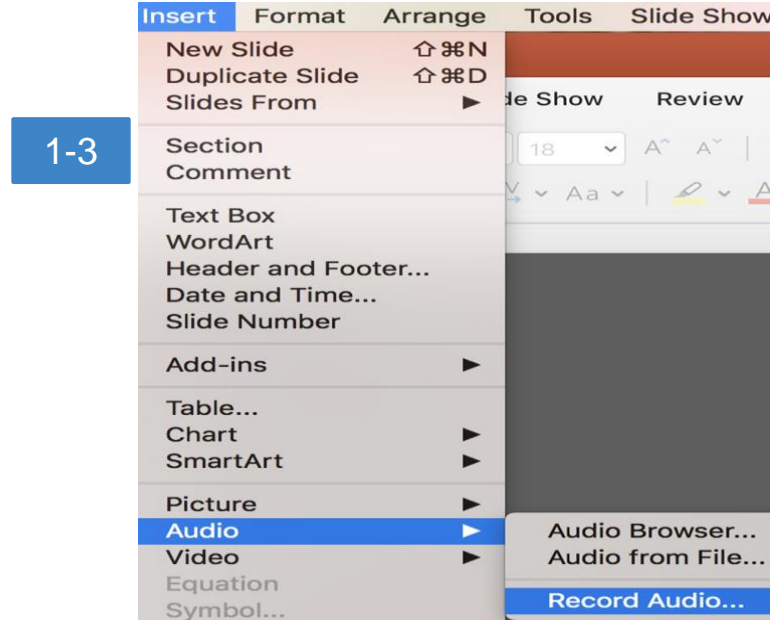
Insert Format Arrange Tools Slide Show

1-3

New Slide ⇧⌘N
Duplicate Slide ⇧⌘D
Slides From ►

de Show Review

Section
Comment

18

Aa

Text Box
WordArt
Header and Footer...
Date and Time...
Slide Number

Add-ins ►

Table...
Chart ►
SmartArt ►

Picture ►
Audio ►
Video ►
Equation
Symbol...

Audio Browser...
Audio from File...
Record Audio...